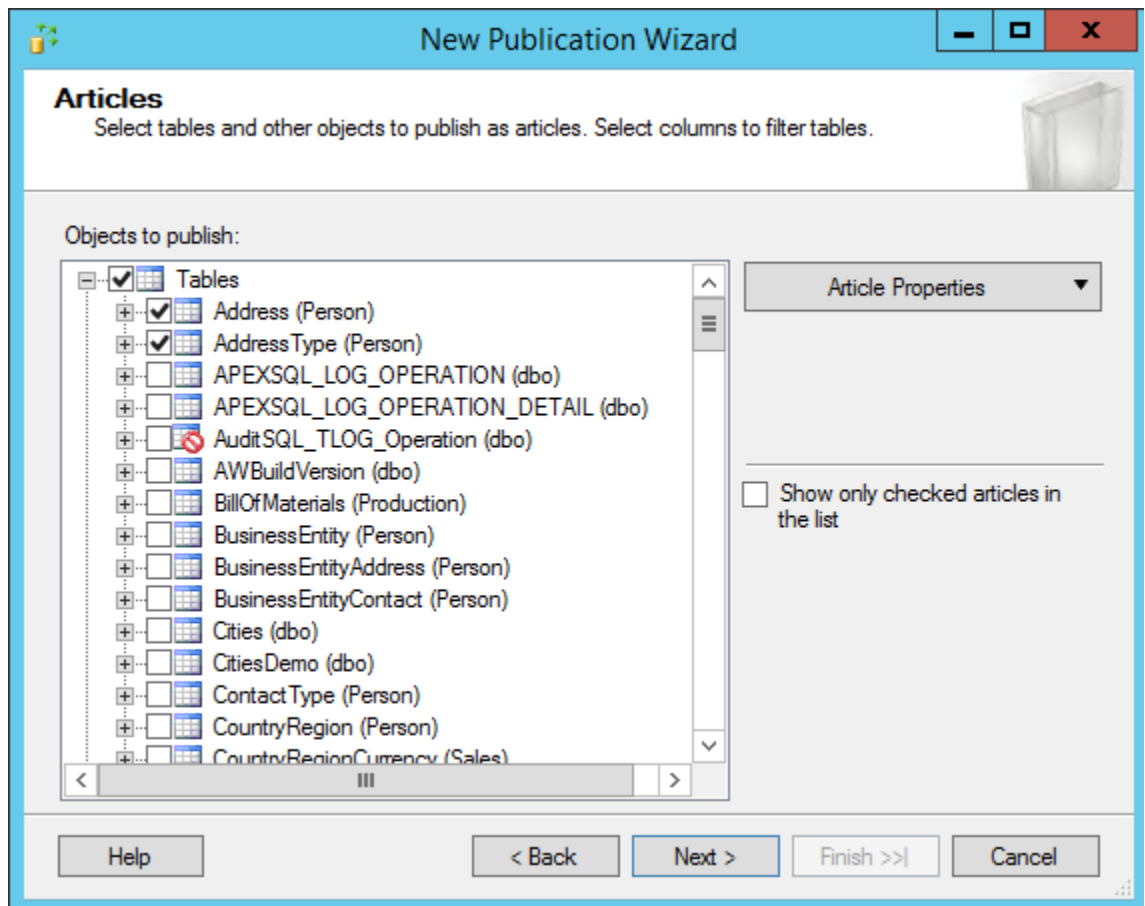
New Publication Wizard

Articles
Select tables and other objects to publish as articles. Select columns to filter tables.

Objects to publish:

Tables
Address (Person)
AddressType (Person)
APEXSQL_LOG_OPERATION (dbo)
APEXSQL_LOG_OPERATION_DETAIL (dbo)
AuditSQL_TLOG_Operation (dbo)
AWBuildVersion (dbo)
BillOfMaterials (Production)
BusinessEntity (Person)
BusinessEntityAddress (Person)
BusinessEntityContact (Person)
Cities (dbo)
CitiesDemo (dbo)
ContactType (Person)
CountryRegion (Person)
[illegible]

Article Properties

Show only checked articles in the list

Help
< Back
Next >
Finish >>|
Cancel